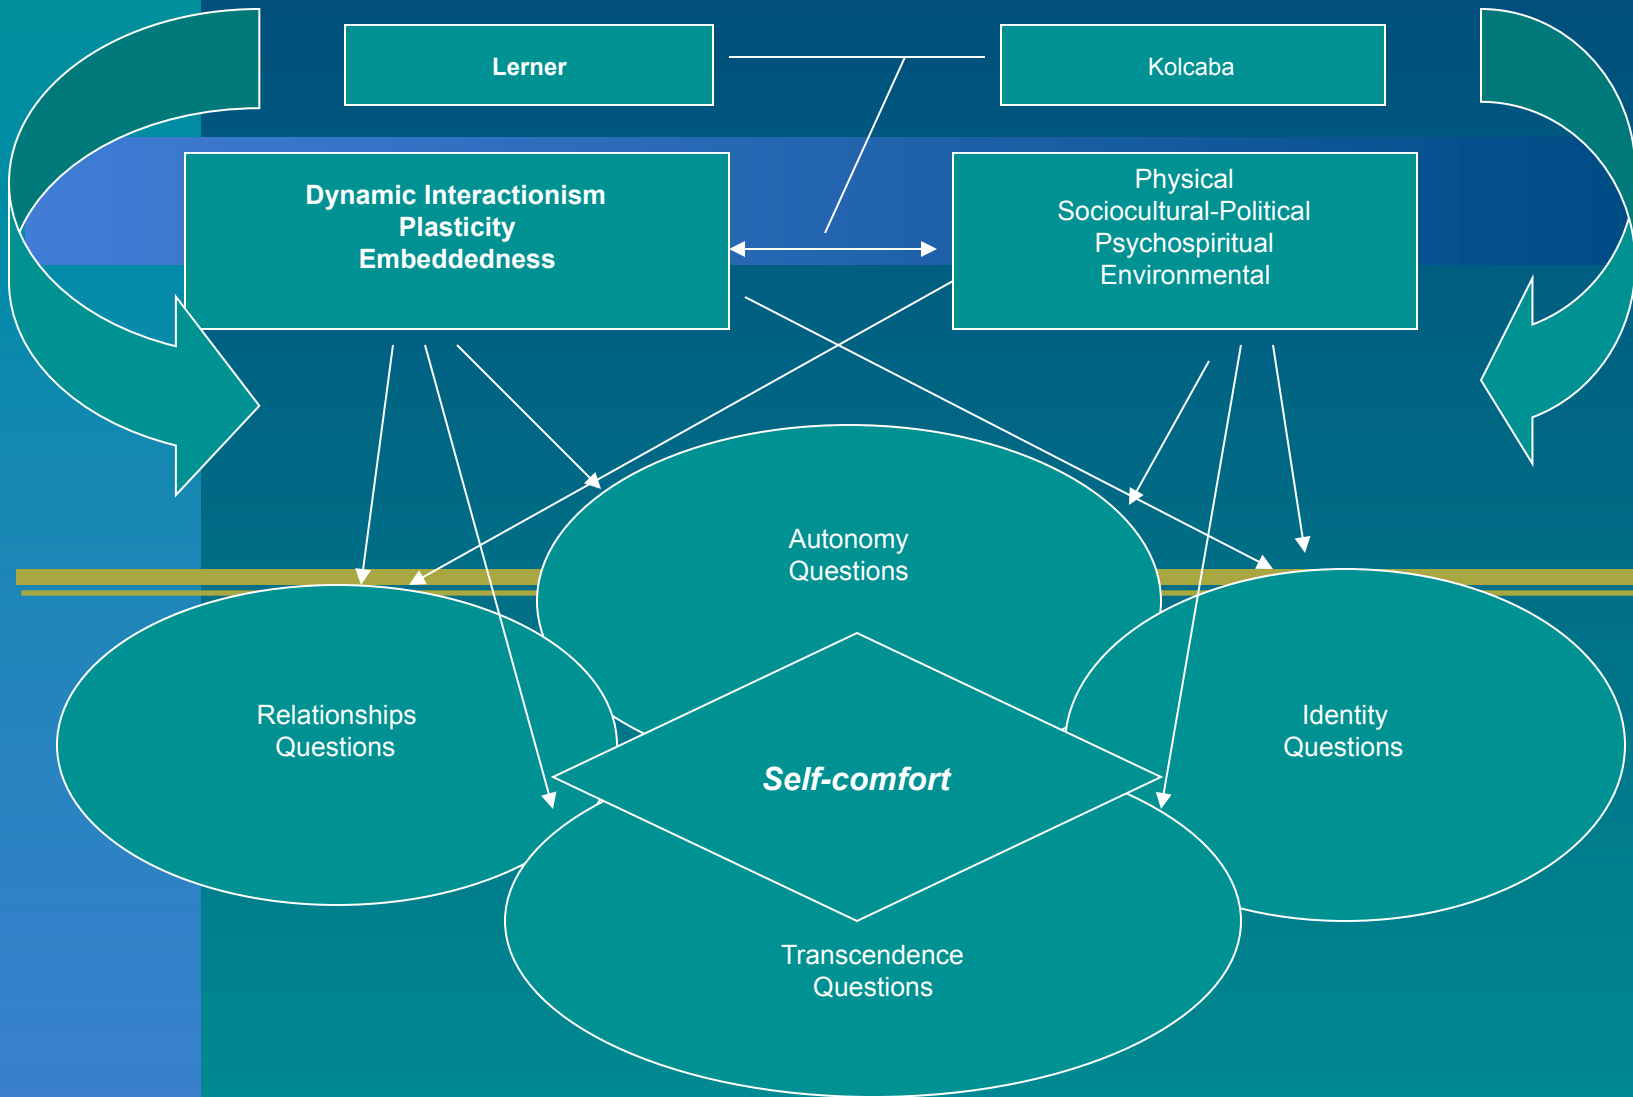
Lerner

Kolcaba

Dynamic Interactionism
Plasticity
Embeddedness

Physical
Sociocultural-Political
Psychospiritual
Environmental

Autonomy
Questions

Relationships
Questions

Identity
Questions

Self-comfort

Transcendence
Questions